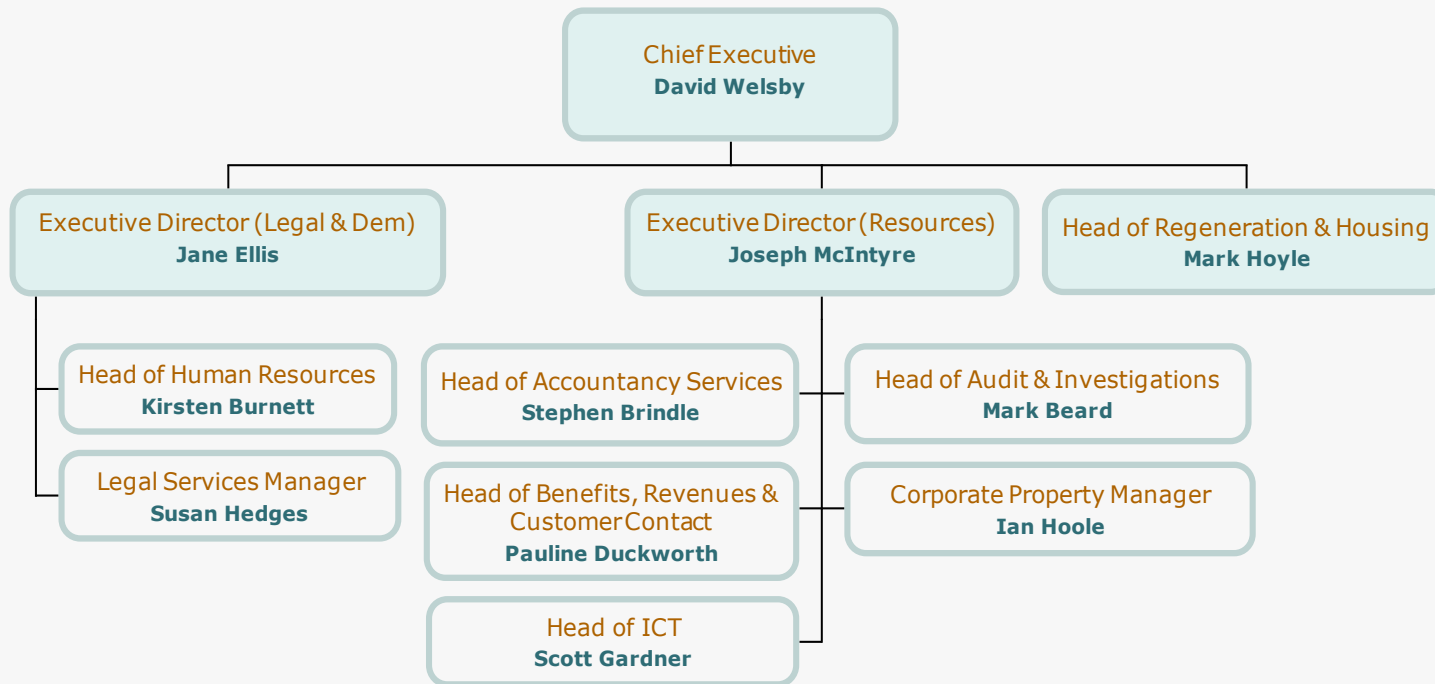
Chief Executive
David Welsby

Executive Director (Legal & Dem)
Jane Ellis

Executive Director (Resources)
Joseph McIntyre

Head of Regeneration & Housing
Mark Hoyle

Head of Human Resources
Kirsten Burnett

Legal Services Manager
Susan Hedges

Head of Accountancy Services
Stephen Brindle

Head of Audit & Investigations
Mark Beard

Head of Benefits, Revenues & Customer Contact
Pauline Duckworth

Corporate Property Manager
Ian Hoole

Head of ICT
Scott Gardner